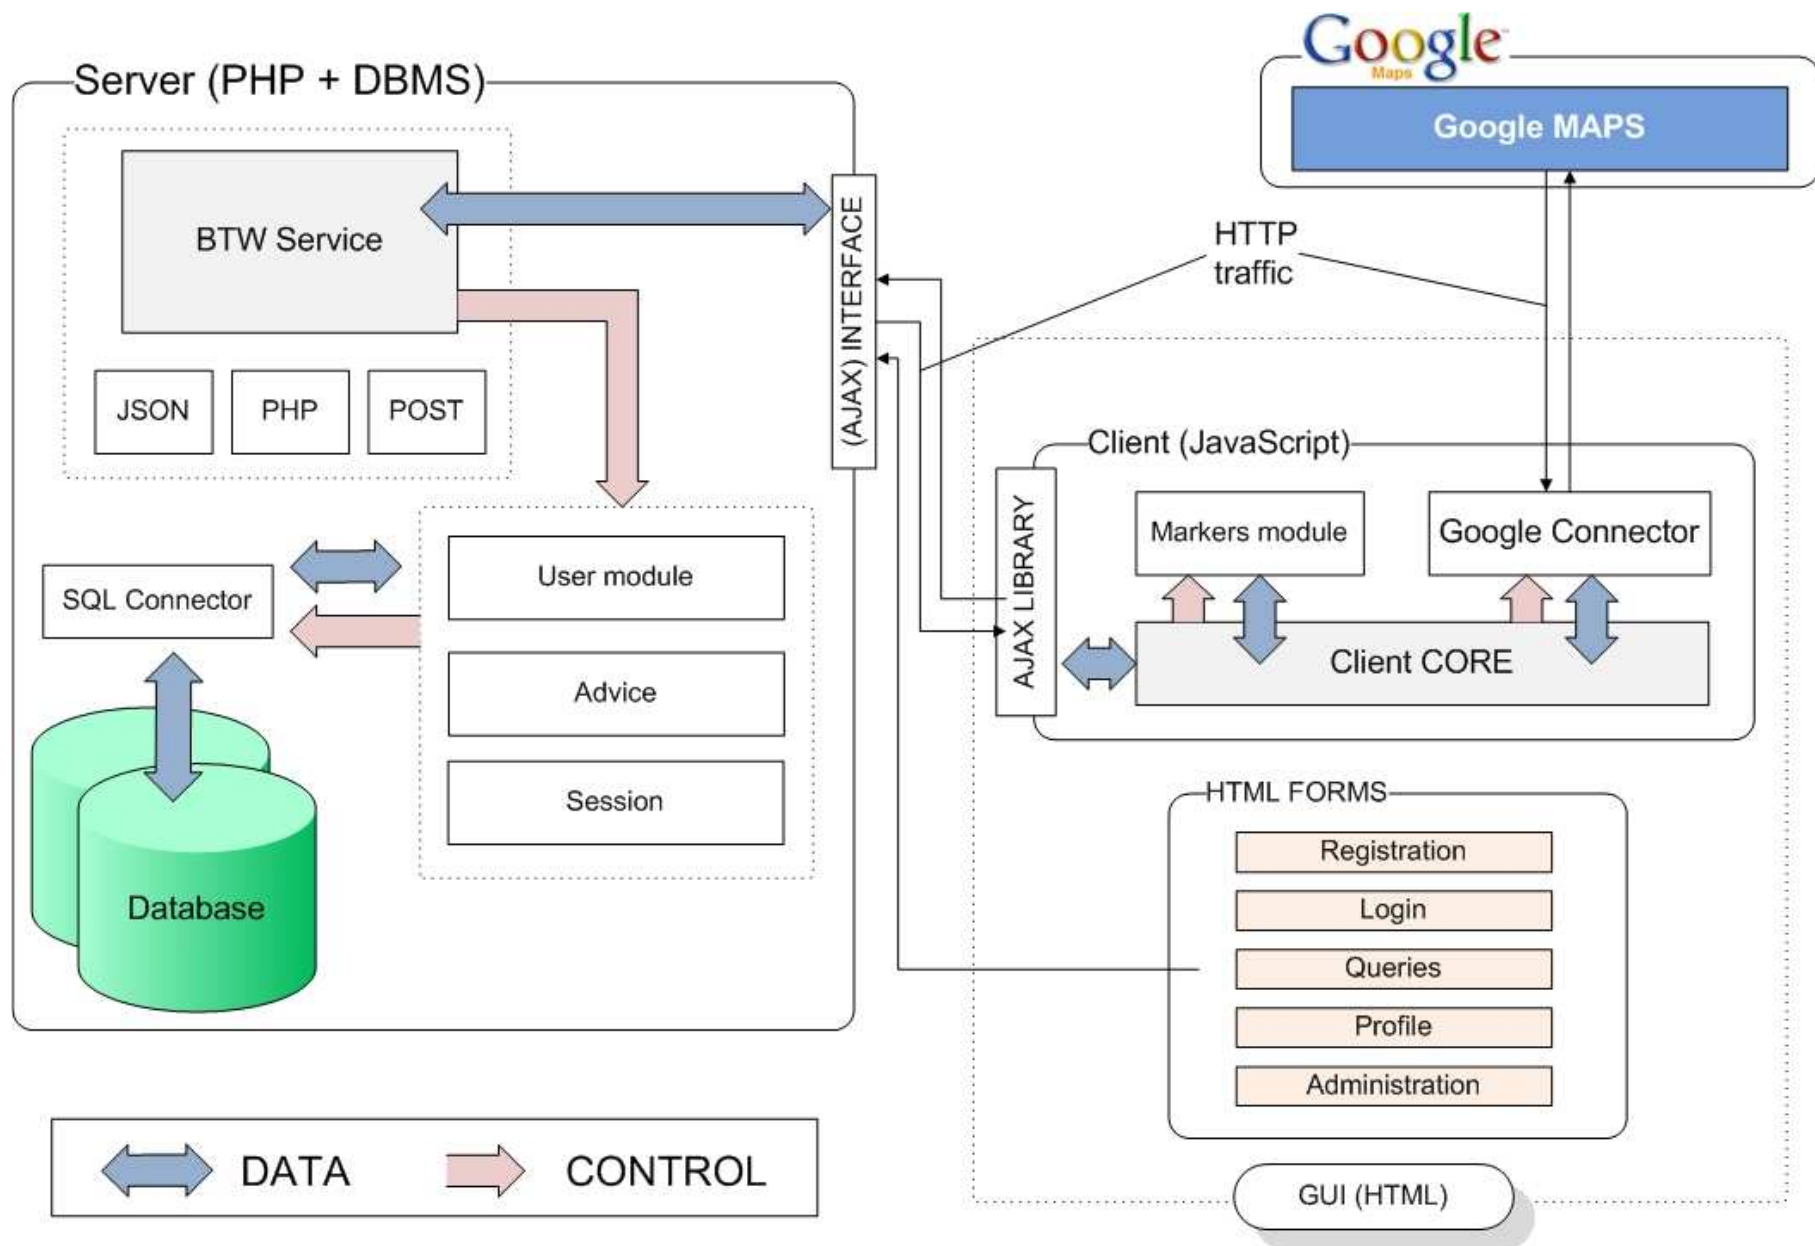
Server (PHP + DBMS)

BTW Service

JSON

PHP

POST

(AJAX) INTERFACE

Google
Maps

Google MAPS

HTTP traffic

SQL Connector

User module

Advice

Session

Database

Client (JavaScript)

AJAX LIBRARY

Markers module

Google Connector

Client CORE

HTML FORMS

Registration

Login

Queries

Profile

Administration

DATA

CONTROL

GUI (HTML)